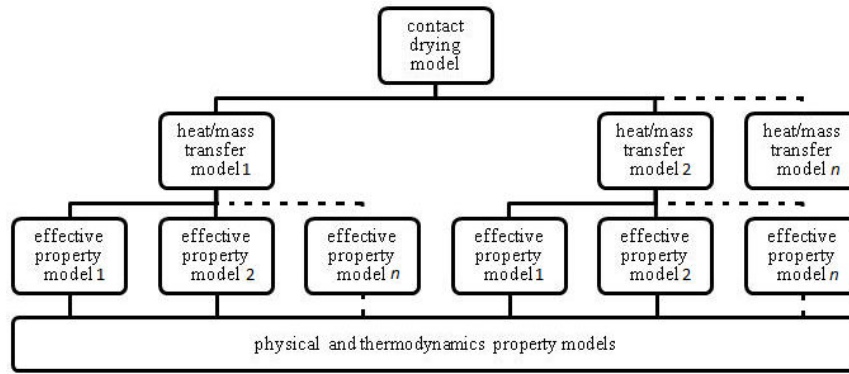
contact drying model

heat/mass transfer model 1

heat/mass transfer model 2

heat/mass transfer model $n$

effective property model 1

effective property model 2

effective property model $n$

effective property model 1

effective property model 2

effective property model $n$

physical and thermodynamics property models